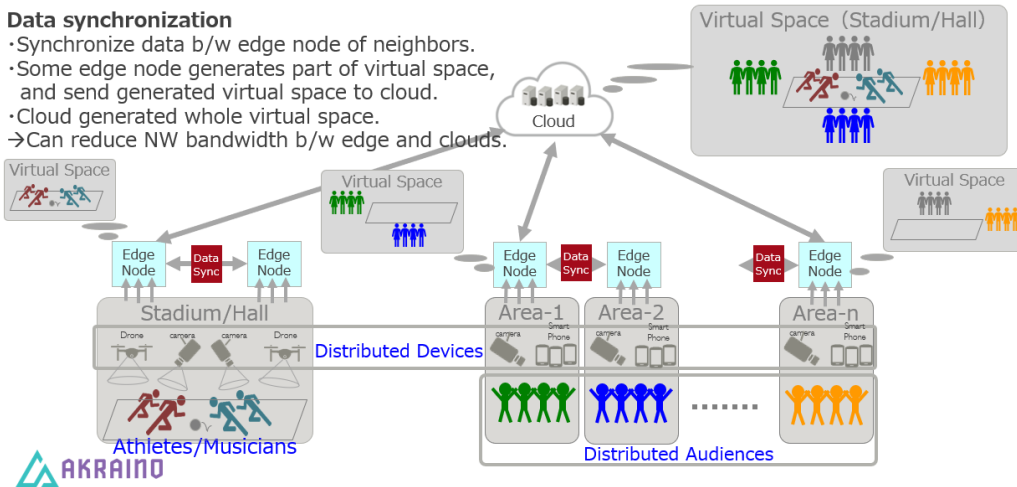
Data synchronization
・Synchronize data b/w edge node of neighbors.
・Some edge node generates part of virtual space, and send generated virtual space to cloud.
・Cloud generated whole virtual space.
→Can reduce NW bandwidth b/w edge and clouds.

Virtual Space（Stadium/Hall）

Cloud

Virtual Space

Virtual Space

Virtual Space

Edge Node

Data Sync

Edge Node

Edge Node

Data Sync

Edge Node

Data Sync

Edge Node

Stadium/Hall

Area-1

Area-2

Area-n

Drone

camera

camera

Drone

Distributed Devices

camera

Smart Phone

camera

Smart Phone

camera

Smart Phone

.......

Athletes/Musicians

Distributed Audiences

AKRAINO